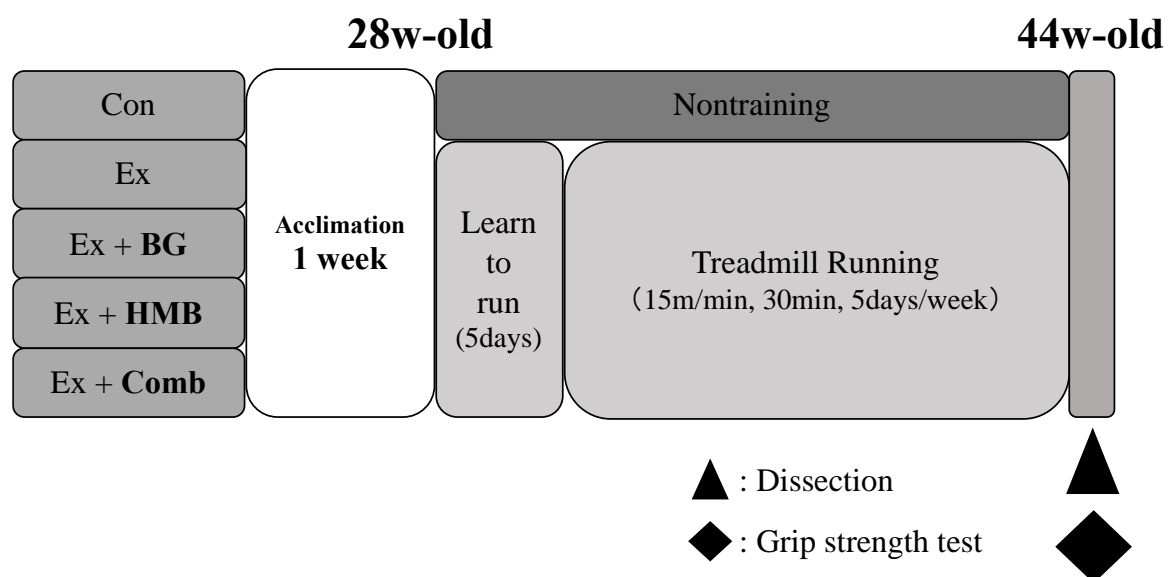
28w-old

44w-old

Con

Ex

Ex + **BG**

Ex + **HMB**

Ex + **Comb**

**Acclimation 1 week**

Nontraining

Learn to run (5days)

Treadmill Running （15m/min, 30min, 5days/week）

▲ : Dissection

◆ : Grip strength test